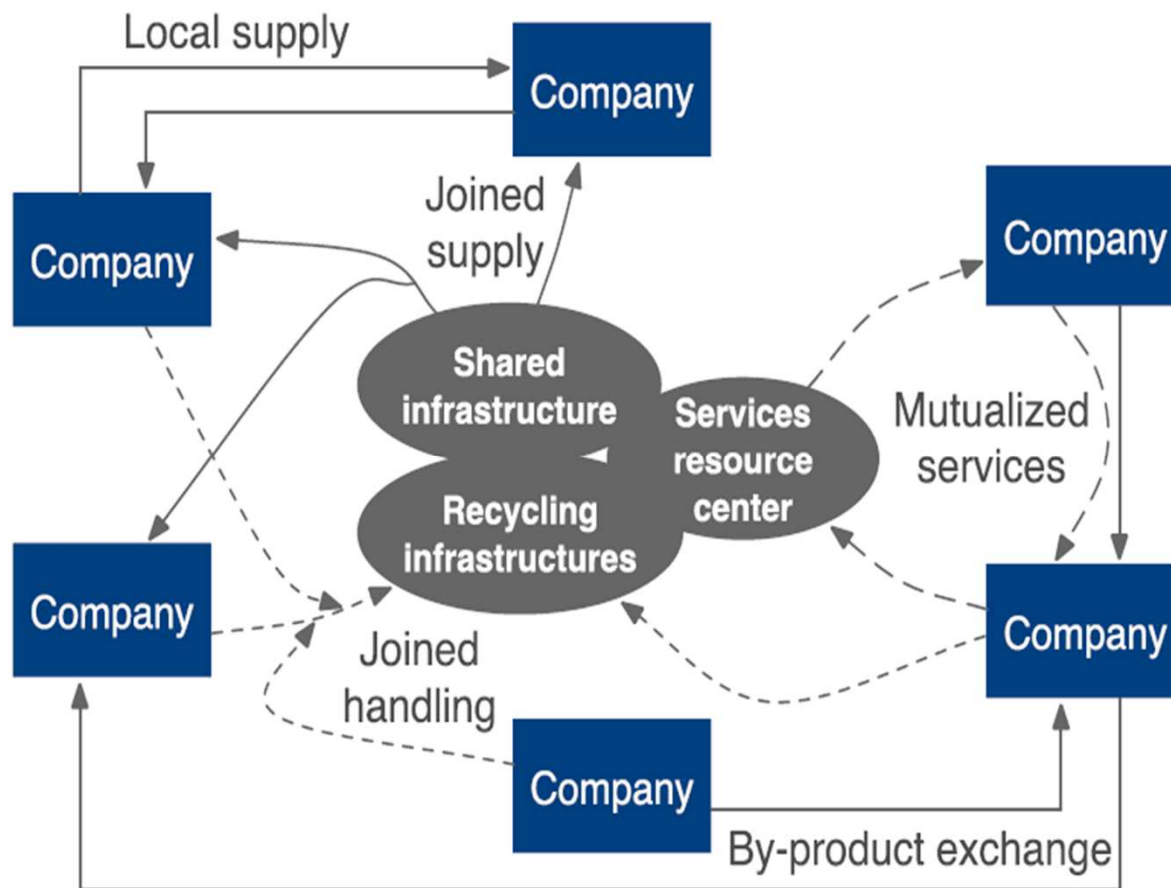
Local supply

Company

Company

Joined supply

Company

Shared infrastructure

Services resource center

Mutualized services

Recycling infrastructures

Company

Company

Joined handling

Company

By-product exchange